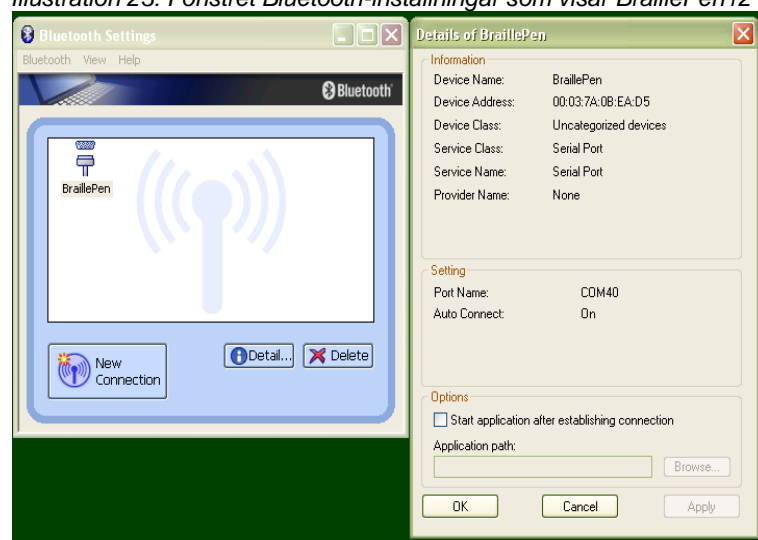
Illustration 25: Fönstret Bluetooth-inställningar som visar Brailler en12

Bluetooth Settings

Bluetooth View Help

Bluetooth

BraillePen

New Connection

Detail...

Delete

Details of BraillePen

Information

Device Name: BraillePen

Device Address: 00:03:7A:0B:EA:D5

Device Class: Uncategorized devices

Service Class: Serial Port

Service Name: Serial Port

Provider Name: None

Setting

Port Name: COM40

Auto Connect: On

Options

Start application after establishing connection

Application path:

Browse...

OK

Cancel

Apply